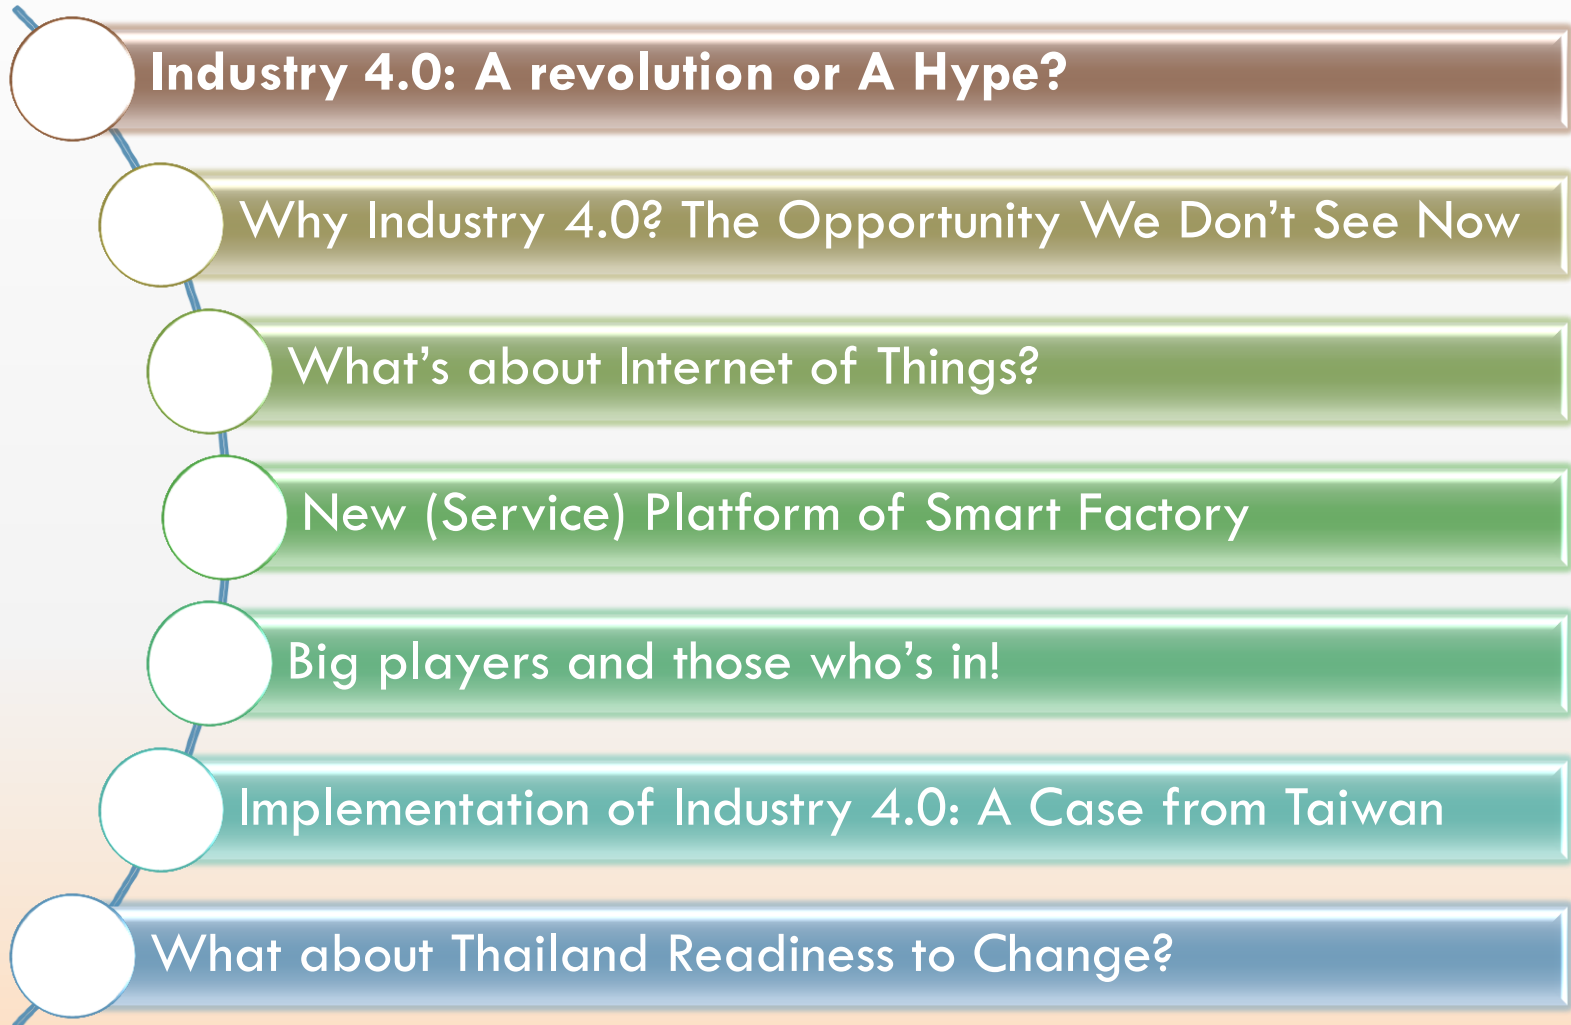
Industry 4.0: A revolution or A Hype?

Why Industry 4.0? The Opportunity We Don’t See Now

What’s about Internet of Things?

New (Service) Platform of Smart Factory

Big players and those who’s in!

Implementation of Industry 4.0: A Case from Taiwan

What about Thailand Readiness to Change?